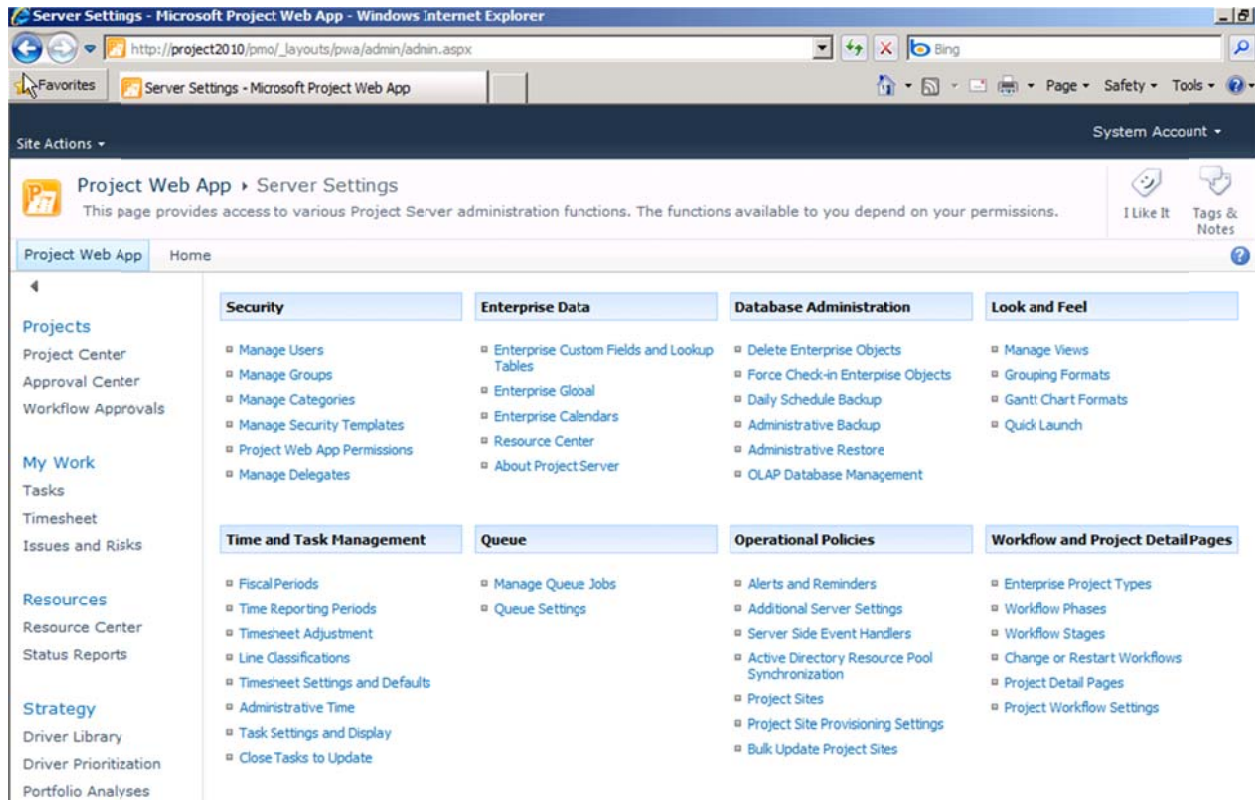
Server Settings - Microsoft Project Web App - Windows Internet Explorer

http://project2010/pmo/_layouts/pwa/admin/admin.aspx

Bing

Favorites

Server Settings - Microsoft Project Web App

Page ▾ Safety ▾ Tools ▾

Site Actions ▾

System Account ▾

Project Web App ▸ Server Settings

This page provides access to various Project Server administration functions. The functions available to you depend on your permissions.

I Like It

Tags & Notes

Project Web App

Home

Projects
Project Center
Approval Center
Workflow Approvals

My Work
Tasks
Timesheet
Issues and Risks

Resources
Resource Center
Status Reports

Strategy
Driver Library
Driver Prioritization
Portfolio Analyses

Security
Manage Users
Manage Groups
Manage Categories
Manage Security Templates
Project Web App Permissions
Manage Delegates

Enterprise Data
Enterprise Custom Fields and Lookup Tables
Enterprise Global
Enterprise Calendars
Resource Center
About Project Server

Database Administration
Delete Enterprise Objects
Force Check-in Enterprise Objects
Daily Schedule Backup
Administrative Backup
Administrative Restore
OLAP Database Management

Look and Feel
Manage Views
Grouping Formats
Gantt Chart Formats
Quick Launch

Time and Task Management
Fiscal Periods
Time Reporting Periods
Timesheet Adjustment
Line Classifications
Timesheet Settings and Defaults
Administrative Time
Task Settings and Display
Close Tasks to Update

Queue
Manage Queue Jobs
Queue Settings

Operational Policies
Alerts and Reminders
Additional Server Settings
Server Side Event Handlers
Active Directory Resource Pool Synchronization
Project Sites
Project Site Provisioning Settings
Bulk Update Project Sites

Workflow and Project Detail Pages
Enterprise Project Types
Workflow Phases
Workflow Stages
Change or Restart Workflows
Project Detail Pages
Project Workflow Settings